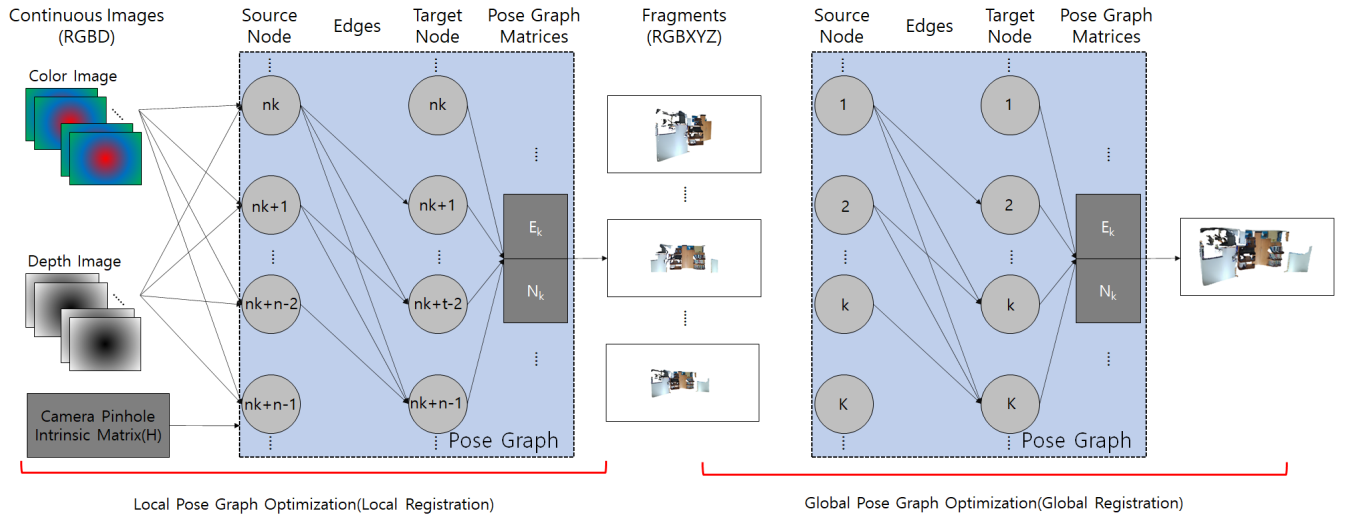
Continuous Images (RGBD)

Color Image

Depth Image

Camera Pinhole Intrinsic Matrix(H)

Source Node

Edges

Target Node

Pose Graph Matrices

nk

nk+1

nk+n-2

nk+n-1

nk

nk+1

nk+t-2

nk+n-1

$E_k$

$N_k$

Pose Graph

Fragments (RGBXYZ)

Source Node

Edges

Target Node

Pose Graph Matrices

1

2

k

K

1

2

k

K

$E_k$

$N_k$

Pose Graph

Local Pose Graph Optimization(Local Registration)

Global Pose Graph Optimization(Global Registration)